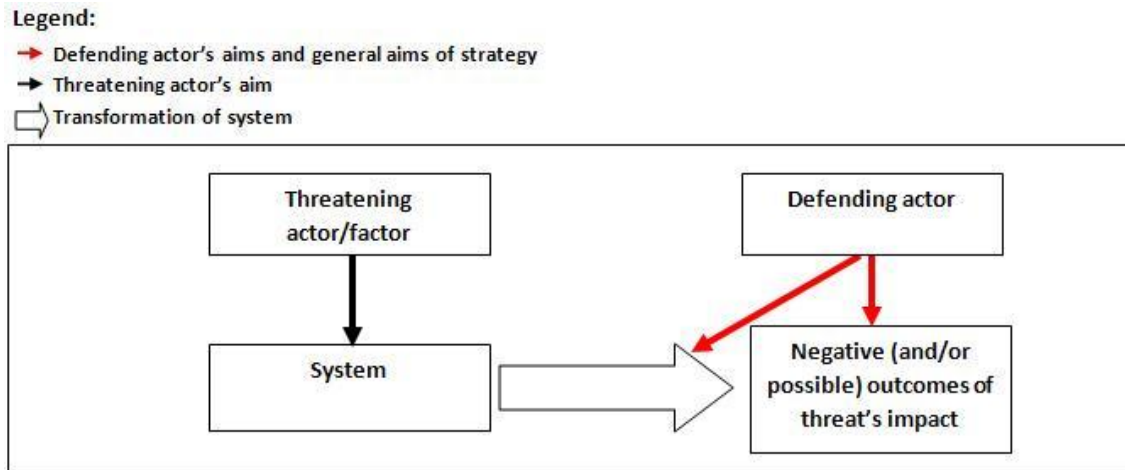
Legend:

Defending actor's aims and general aims of strategy

Threatening actor's aim

Transformation of system

Threatening actor/factor

Defending actor

System

Negative (and/or possible) outcomes of threat's impact